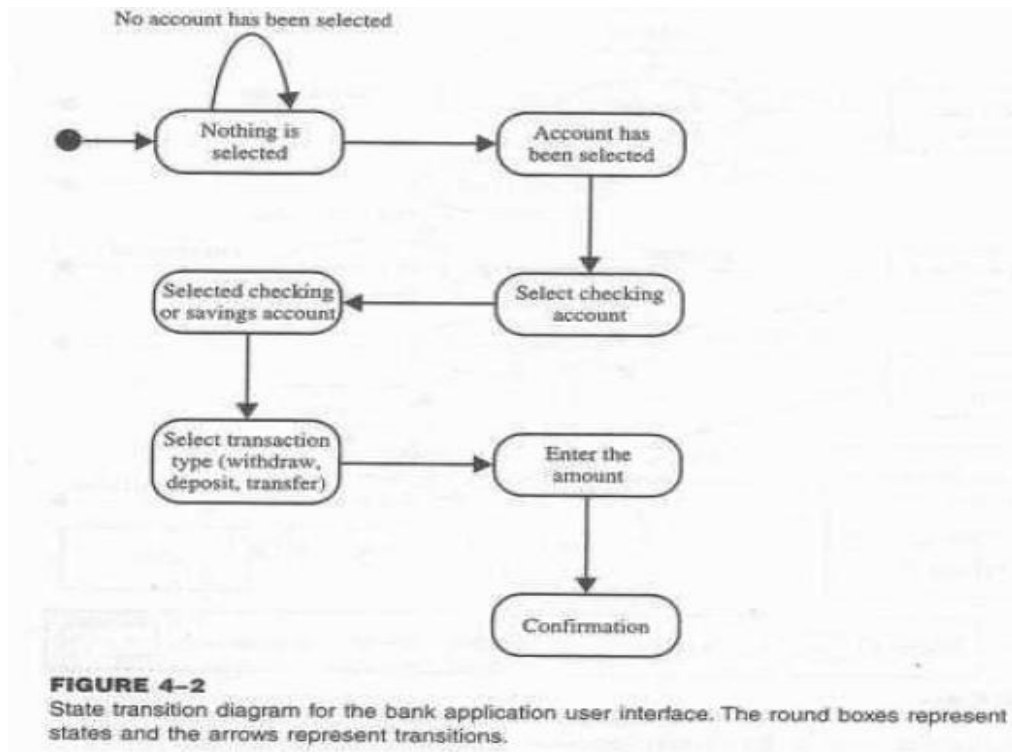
No account has been selected

Nothing is selected

Account has been selected

Select checking account

Selected checking or savings account

Select transaction type (withdraw, deposit, transfer)

Enter the amount

Confirmation

FIGURE 4–2
State transition diagram for the bank application user interface. The round boxes represent states and the arrows represent transitions.